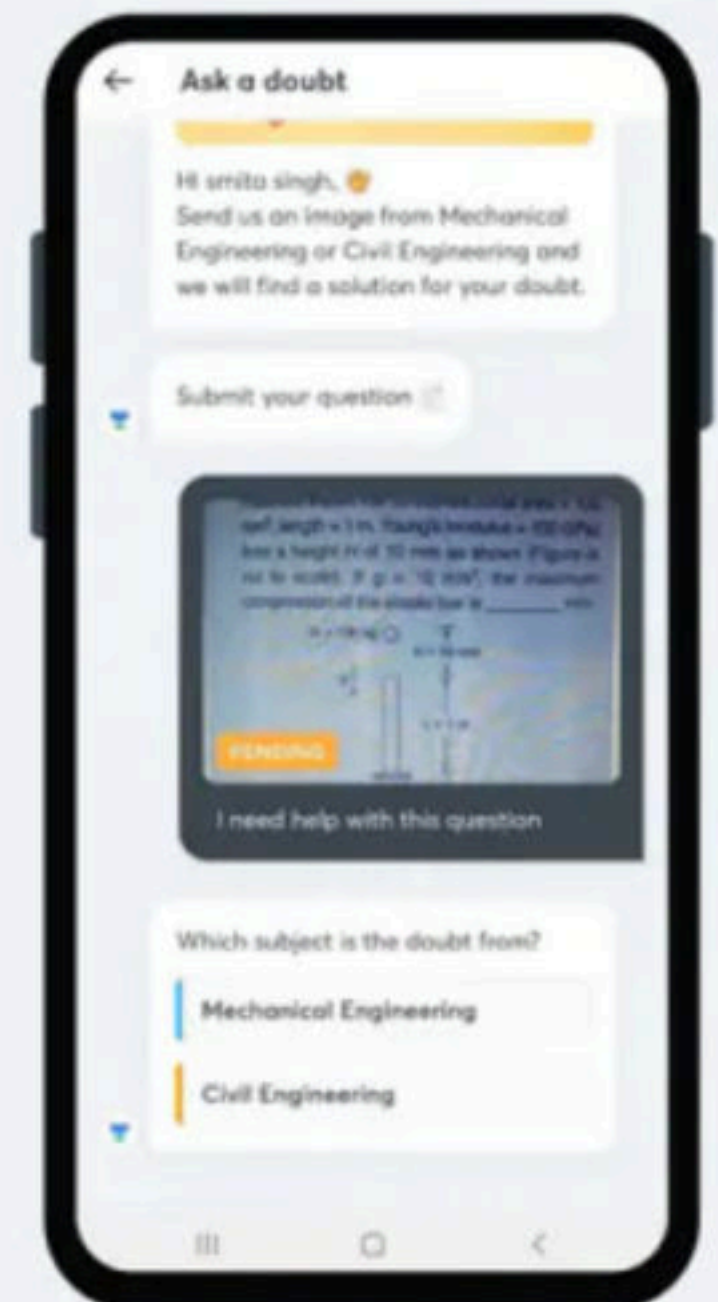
Ask a doubt

Hi smita singh,
Send us an image from Mechanical Engineering or Civil Engineering and we will find a solution for your doubt.

Submit your question

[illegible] length = 1 m, Young's modulus = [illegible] GPa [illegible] a height H of 10 mm as shown (Figure is not to scale). If g = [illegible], the maximum compression of the elastic bar is ________ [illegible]

PENDING

I need help with this question

Which subject is the doubt from?

Mechanical Engineering

Civil Engineering